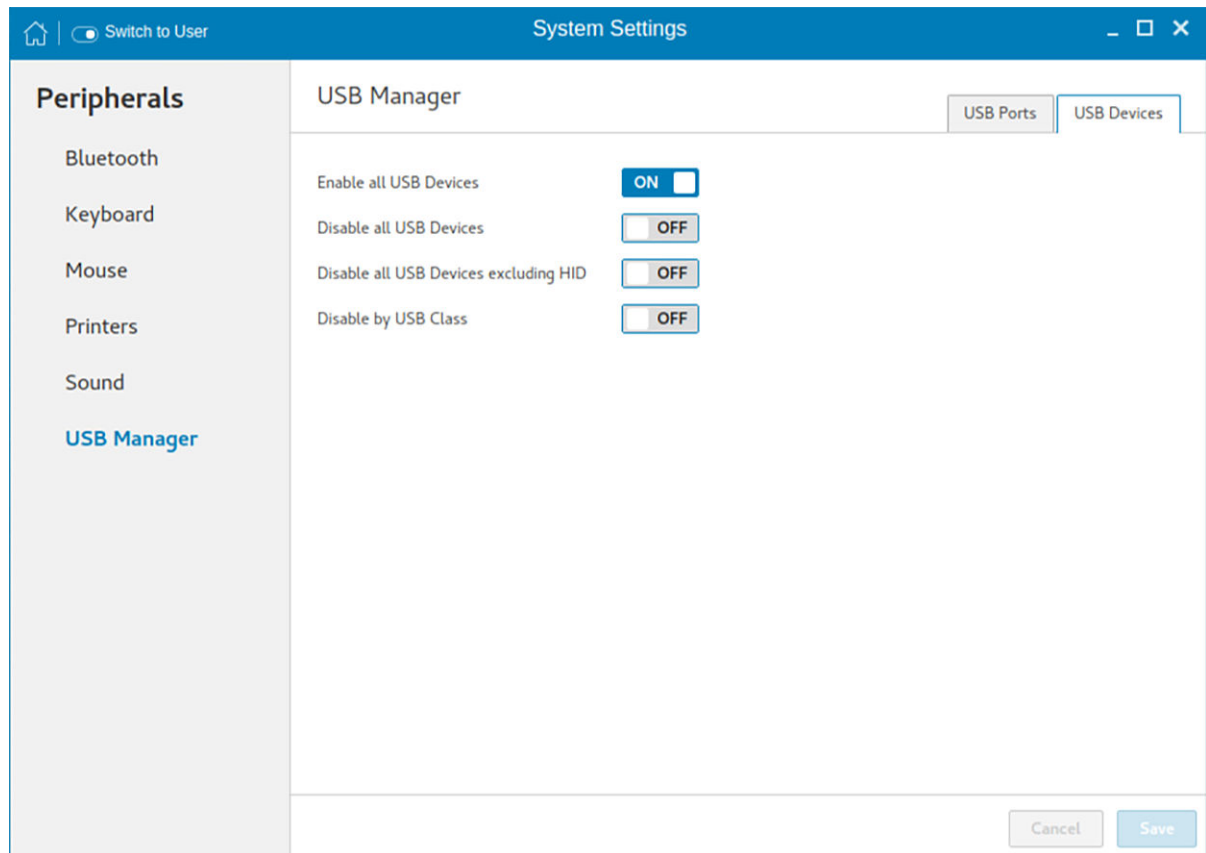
Switch to User

System Settings

Peripherals

Bluetooth

Keyboard

Mouse

Printers

Sound

USB Manager

USB Manager

USB Ports

USB Devices

Enable all USB Devices ON

Disable all USB Devices OFF

Disable all USB Devices excluding HID OFF

Disable by USB Class OFF

Cancel

Save